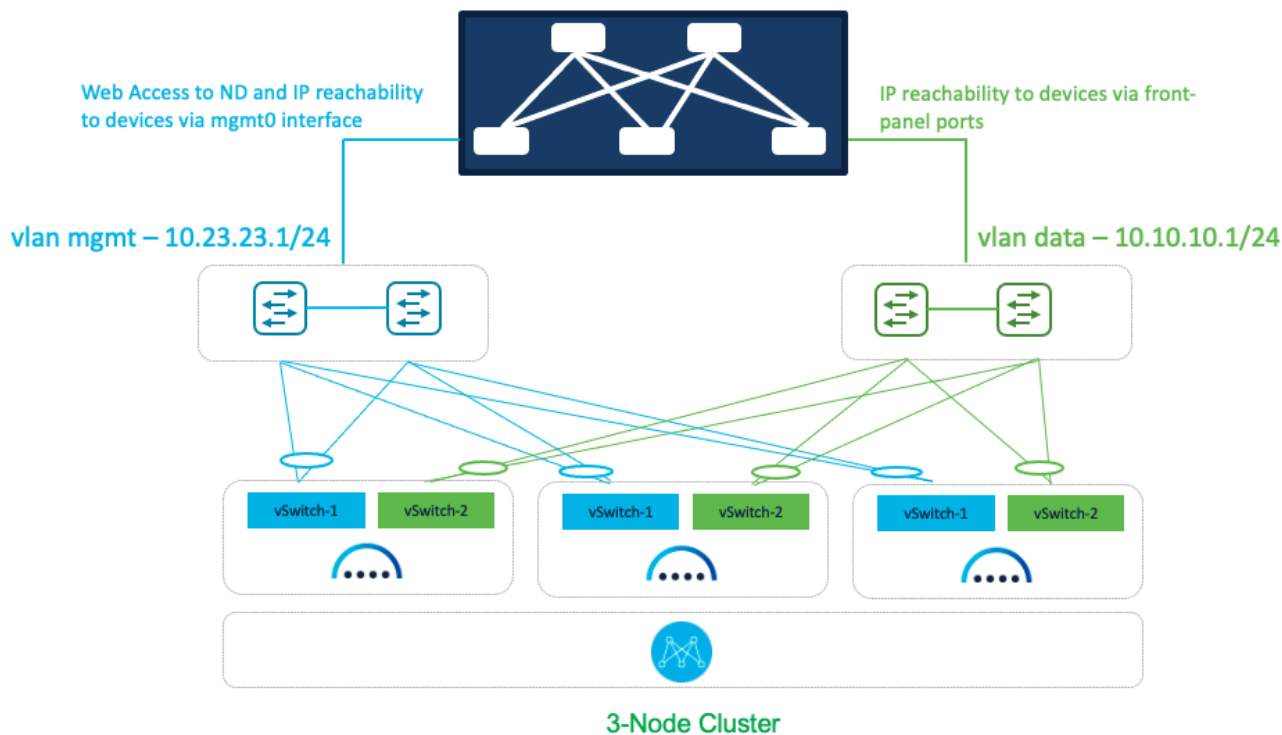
Web Access to ND and IP reachability to devices via mgmt0 interface

IP reachability to devices via front-panel ports

vlan mgmt – 10.23.23.1/24

vlan data – 10.10.10.1/24

vSwitch-1
vSwitch-2

vSwitch-1
vSwitch-2

vSwitch-1
vSwitch-2

3-Node Cluster